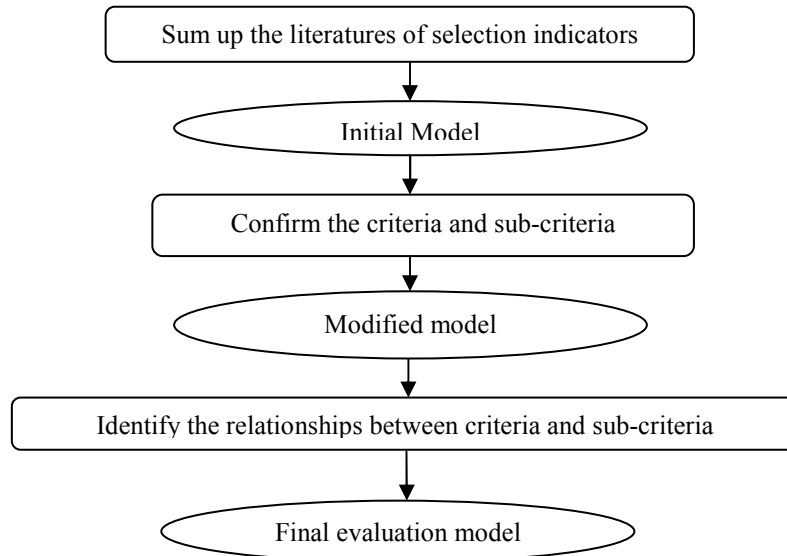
Sum up the literatures of selection indicators

Initial Model

Confirm the criteria and sub-criteria

Modified model

Identify the relationships between criteria and sub-criteria

Final evaluation model